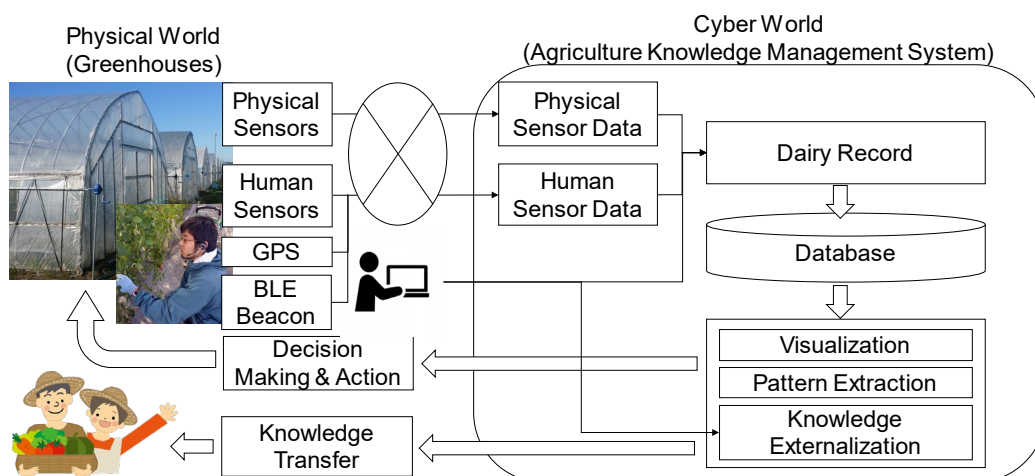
Physical World
(Greenhouses)

Cyber World
(Agriculture Knowledge Management System)

Physical Sensors

Human Sensors

GPS

BLE Beacon

Physical Sensor Data

Human Sensor Data

Dairy Record

Database

Visualization

Pattern Extraction

Knowledge Externalization

Decision Making & Action

Knowledge Transfer